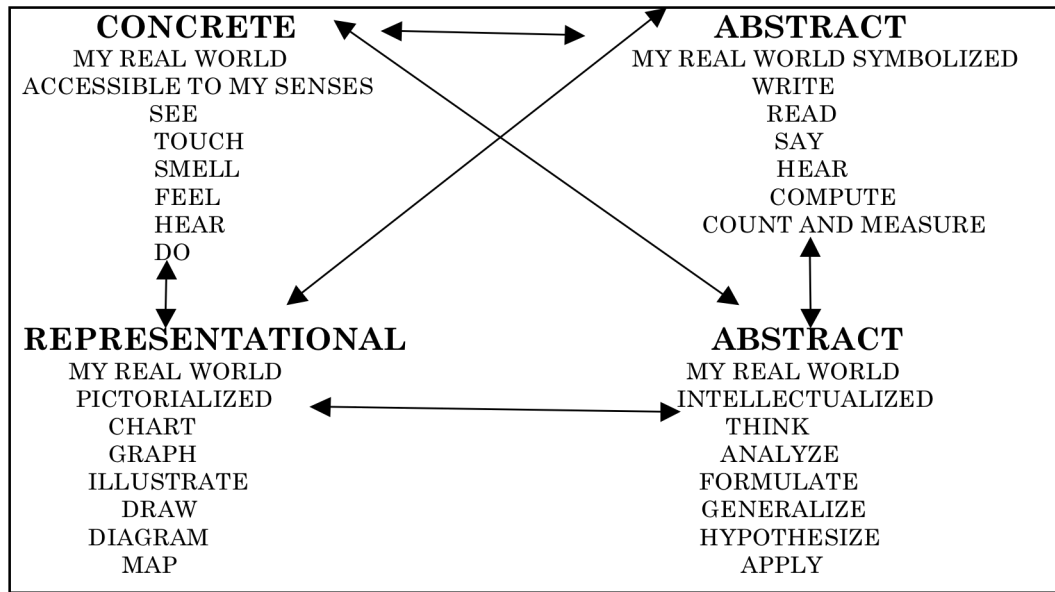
CONCRETE
MY REAL WORLD
ACCESSIBLE TO MY SENSES
SEE
TOUCH
SMELL
FEEL
HEAR
DO

ABSTRACT
MY REAL WORLD SYMBOLIZED
WRITE
READ
SAY
HEAR
COMPUTE
COUNT AND MEASURE

REPRESENTATIONAL
MY REAL WORLD
PICTORIALIZED
CHART
GRAPH
ILLUSTRATE
DRAW
DIAGRAM
MAP

ABSTRACT
MY REAL WORLD
INTELLECTUALIZED
THINK
ANALYZE
FORMULATE
GENERALIZE
HYPOTHESIZE
APPLY